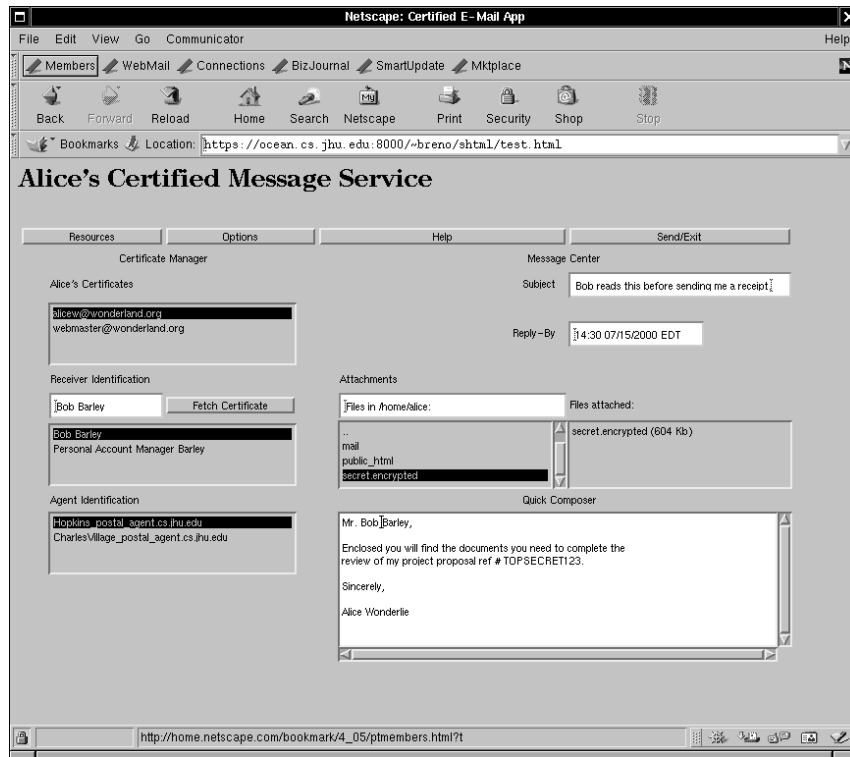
Netscape: Certified E-Mail App

File Edit View Go Communicator Help

Members WebMail Connections BizJournal SmartUpdate Mktplace

Back Forward Reload Home Search Netscape Print Security Shop Stop

Bookmarks Location: https://ocean.cs.jhu.edu:8000/~breno/shtml/test.html

Alice's Certified Message Service

Resources Options Help Send/Exit

Certificate Manager

Alice's Certificates

alicew@wonderland.org
webmaster@wonderland.org

Message Center

Subject Bob reads this before sending me a receipt

Reply-By 14:30 07/15/2000 EDT

Receiver Identification

Bob Barley Fetch Certificate

Bob Barley
Personal Account Manager Barley

Attachments

Files in /home/alice:

..
mail
public_html
secret.encrypted

Files attached:

secret.encrypted (604 Kb)

Agent Identification

Hopkins_postal_agent.cs.jhu.edu
CharlesVillage_postal_agent.cs.jhu.edu

Quick Composer

Mr. Bob Barley,

Enclosed you will find the documents you need to complete the review of my project proposal ref # TOPSECRET123.

Sincerely,

Alice Wonderlie

http://home.netscape.com/bookmark/4_05/ptmembers.html?t